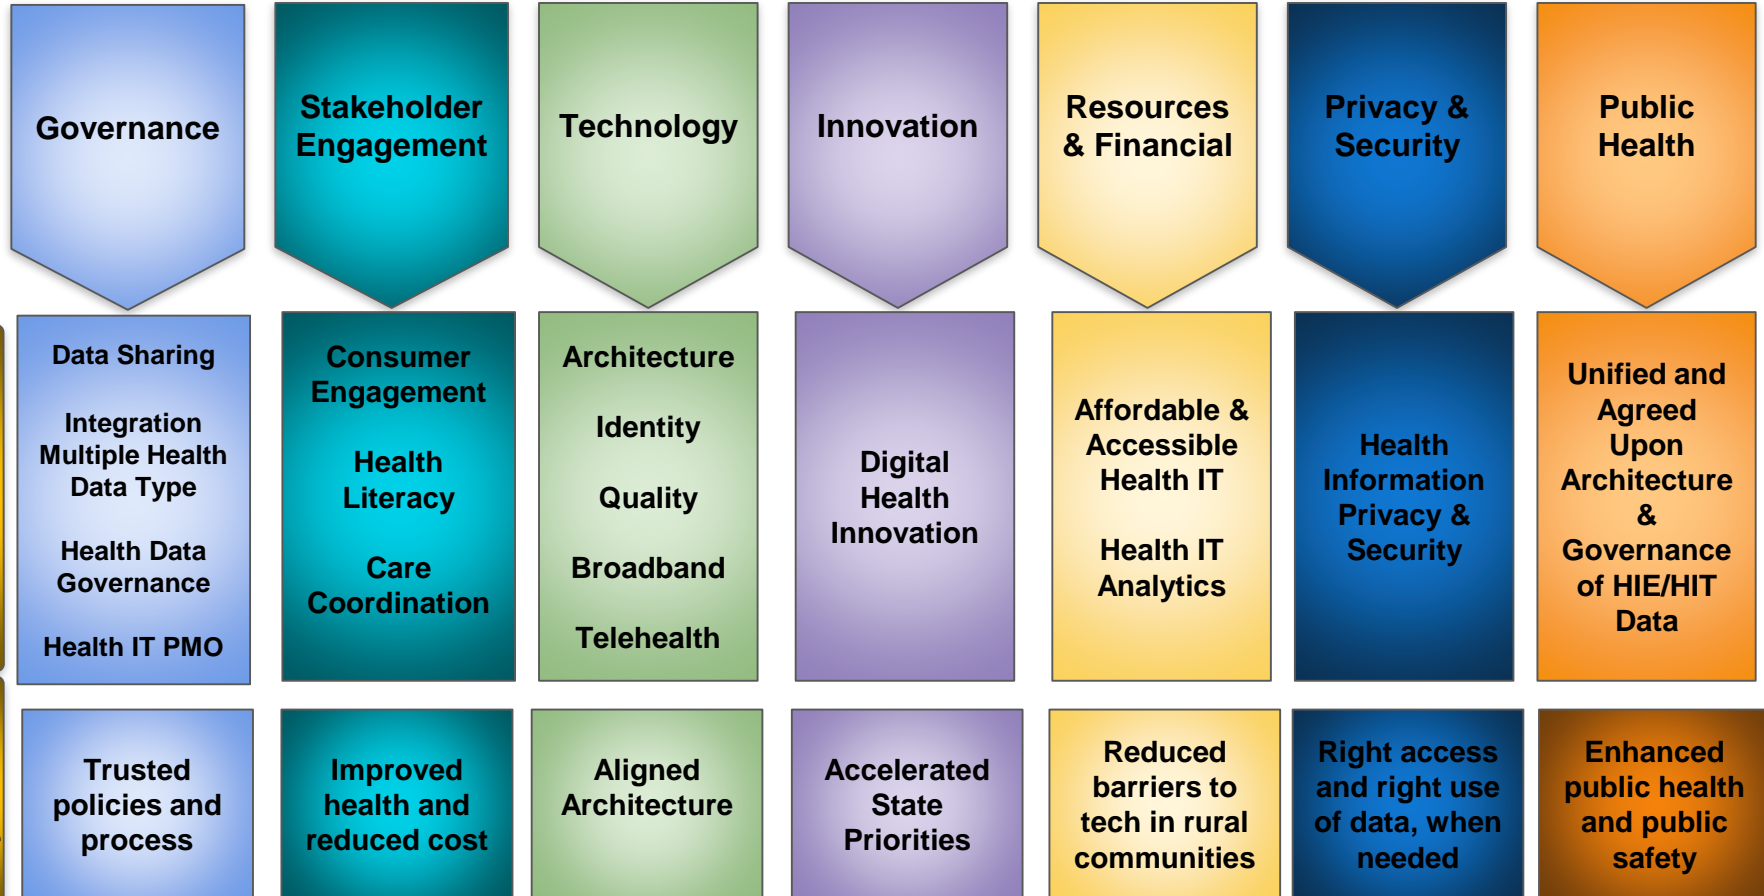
Governance

Stakeholder Engagement

Technology

Innovation

Resources & Financial

Privacy & Security

Public Health

Data Sharing

Integration Multiple Health Data Type

Health Data Governance

Health IT PMO

Consumer Engagement

Health Literacy

Care Coordination

Architecture

Identity

Quality

Broadband

Telehealth

Digital Health Innovation

Affordable & Accessible Health IT

Health IT Analytics

Health Information Privacy & Security

Unified and Agreed Upon Architecture & Governance of HIE/HIT Data

Trusted policies and process

Improved health and reduced cost

Aligned Architecture

Accelerated State Priorities

Reduced barriers to tech in rural communities

Right access and right use of data, when needed

Enhanced public health and public safety